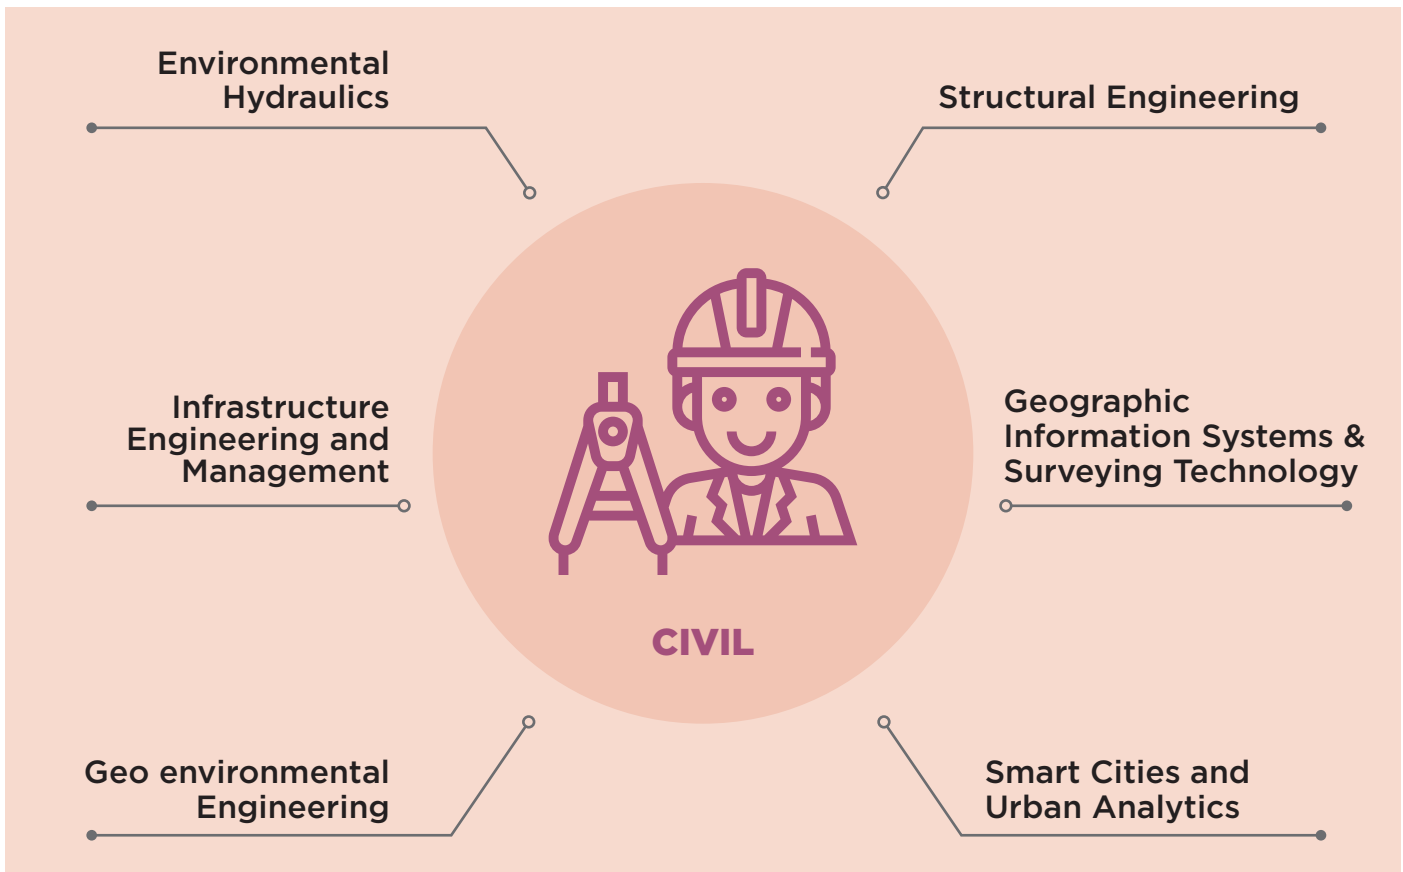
Environmental Hydraulics

Structural Engineering

Infrastructure Engineering and Management

Geographic Information Systems & Surveying Technology

CIVIL

Geo environmental Engineering

Smart Cities and Urban Analytics